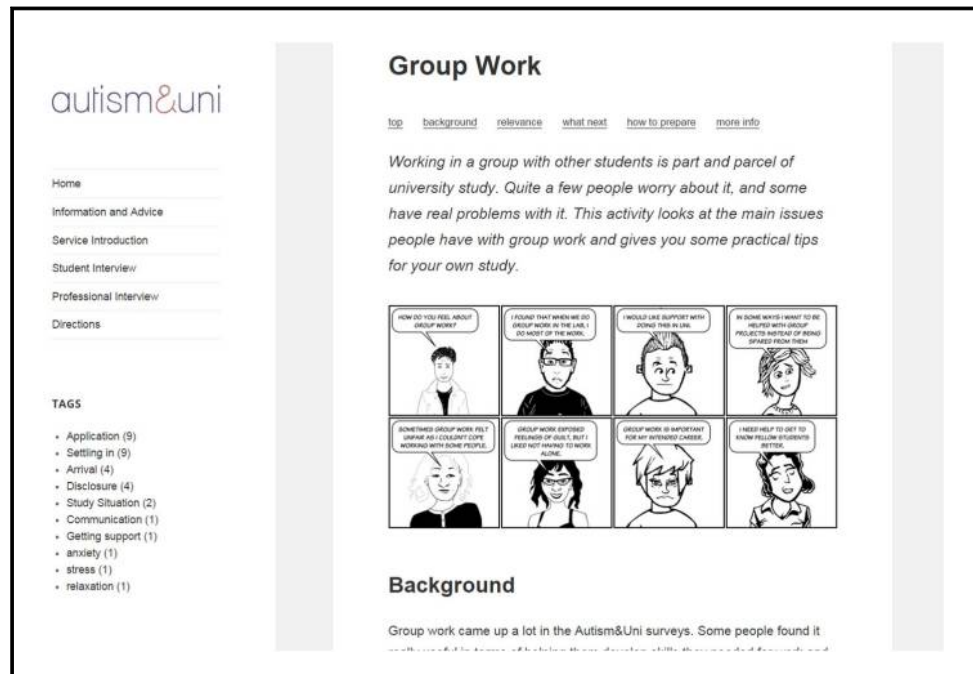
autism&uni

Home
Information and Advice
Service Introduction
Student Interview
Professional Interview
Directions

TAGS

- Application (9)
- Settling in (9)
- Arrival (4)
- Disclosure (4)
- Study Situation (2)
- Communication (1)
- Getting support (1)
- anxiety (1)
- stress (1)
- relaxation (1)

Group Work

top background relevance what next how to prepare more info

Working in a group with other students is part and parcel of university study. Quite a few people worry about it, and some have real problems with it. This activity looks at the main issues people have with group work and gives you some practical tips for your own study.

HOW DO YOU FEEL ABOUT GROUP WORK?

I FOUND THAT WHEN WE DO GROUP WORK IN THE LAB, I DO MOST OF THE WORK.

I WOULD LIKE SUPPORT WITH DOING THIS IN UNI.

IN SOME WAYS I WANT TO BE HELPED WITH GROUP PROJECTS INSTEAD OF BEING SPARED FROM THEM

SOMETIMES GROUP WORK FELT UNFAIR AS I COULDN'T COPE WORKING WITH SOME PEOPLE.

GROUP WORK EXPOSED FEELINGS OF GUILT, BUT I LIKED NOT HAVING TO WORK ALONE.

GROUP WORK IS IMPORTANT FOR MY INTENDED CAREER.

I NEED HELP TO GET TO KNOW FELLOW STUDENTS BETTER.

Background

Group work came up a lot in the Autism&Uni surveys. Some people found it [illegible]